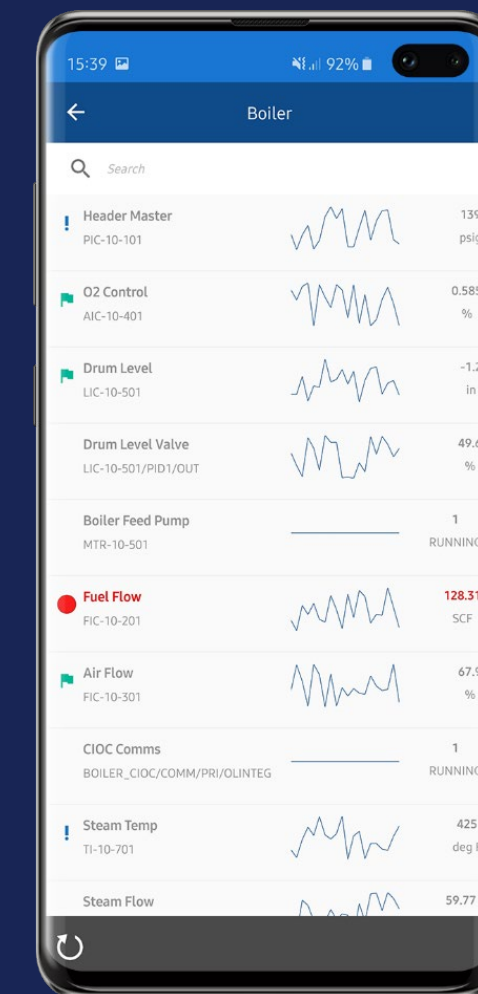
15:39 92%

Boiler

Search

!
Header Master
PIC-10-101
139
psig

O2 Control
AIC-10-401
0.585
%

Drum Level
LIC-10-501
-1.2
in

Drum Level Valve
LIC-10-501/PID1/OUT
49.6
%

Boiler Feed Pump
MTR-10-501
1
RUNNING

Fuel Flow
FIC-10-201
128.31
SCF

Air Flow
FIC-10-301
67.9
%

CIOC Comms
BOILER_CIOC/COMM/PRI/OLINTEG
1
RUNNING

!
Steam Temp
TI-10-701
425
deg F

Steam Flow
59.77